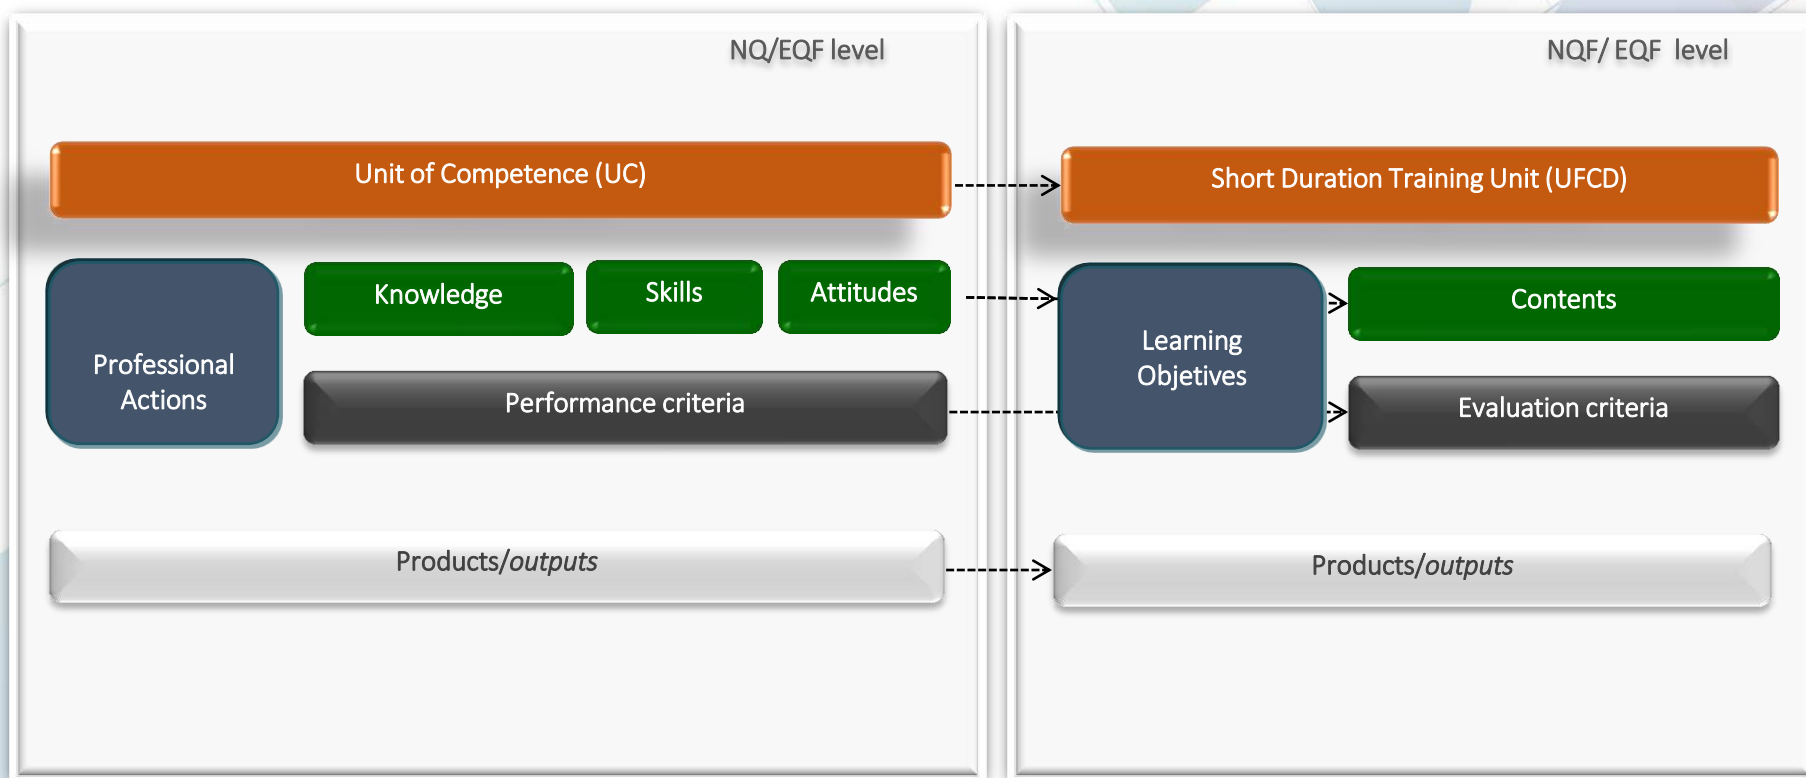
NQ/EQF level

Unit of Competence (UC)

Professional Actions

Knowledge

Skills

Attitudes

Performance criteria

Products/*outputs*

NQF/ EQF level

Short Duration Training Unit (UFCD)

Learning Objetives

Contents

Evaluation criteria

Products/*outputs*